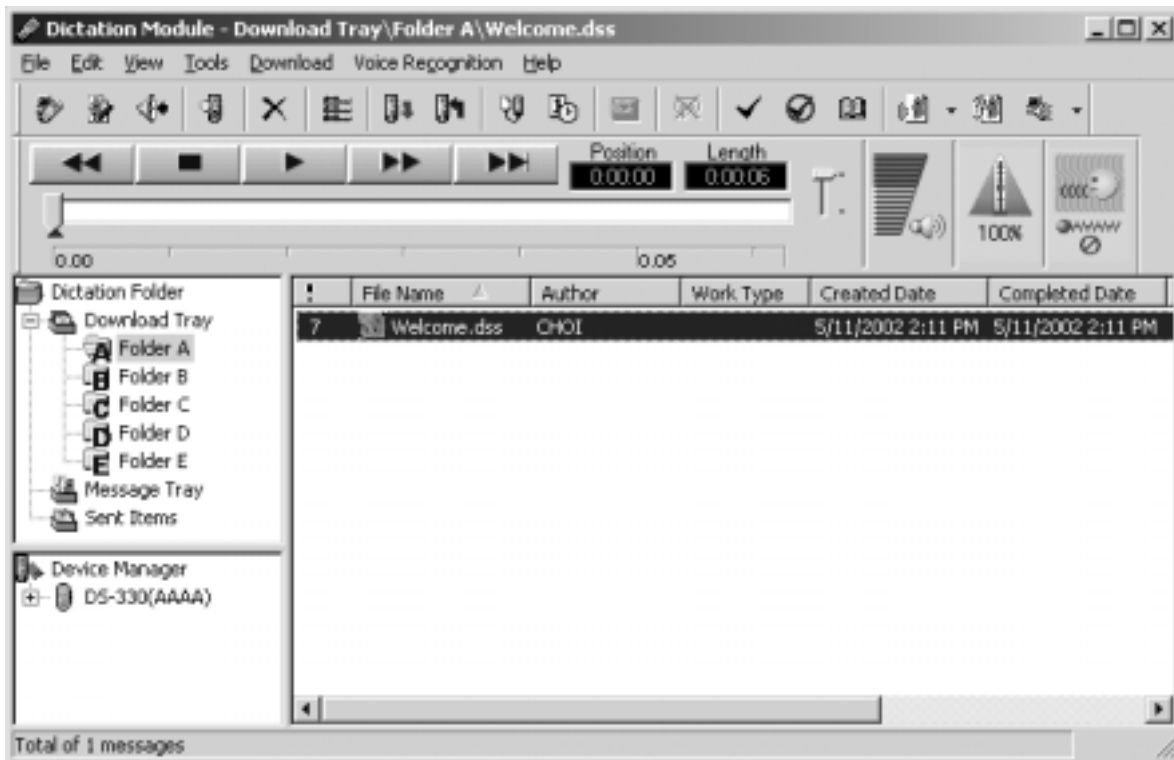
Dictation Module - Download Tray\Folder A\Welcome.dss

File Edit View Tools Download Voice Recognition Help

Position 0:00.00
Length 0:00.06

0.00
0.05

100%

Dictation Folder
Download Tray
Folder A
Folder B
Folder C
Folder D
Folder E
Message Tray
Sent Items

Device Manager
DS-330(AAAA)

| ! | File Name | Author | Work Type | Created Date | Completed Date |
|---|---|---|---|---|---|
| 7 | Welcome.dss | CHOI | | 5/11/2002 2:11 PM | 5/11/2002 2:11 PM |

Total of 1 messages